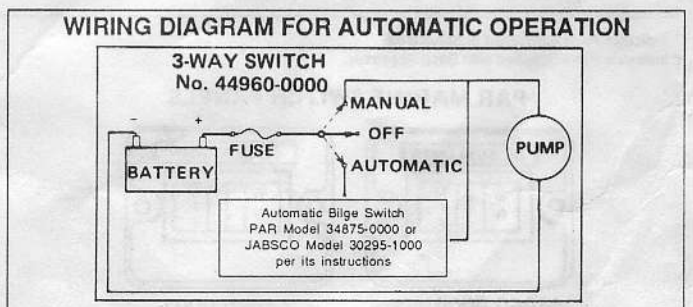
WIRING DIAGRAM FOR AUTOMATIC OPERATION

3-WAY SWITCH
No. 44960-0000

MANUAL
OFF
AUTOMATIC

PUMP

-
+

BATTERY

FUSE

Automatic Bilge Switch
PAR Model 34875-0000 or
JABSCO Model 30295-1000
per its instructions